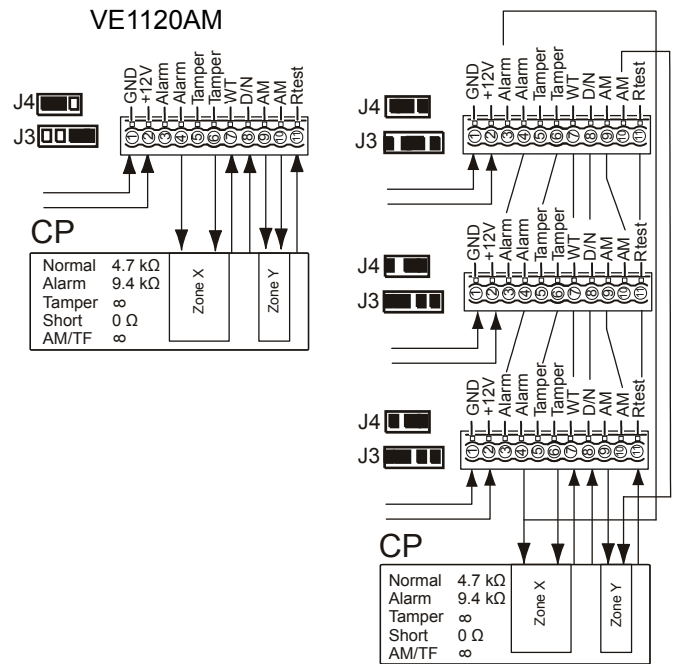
VE1120AM

J4
J3

GND
+12V
Alarm
Alarm
Tamper
Tamper
WT
D/N
AM
AM
Rtest

1 2 3 4 5 6 7 8 9 10 11

CP

Normal 4.7 kΩ
Alarm 9.4 kΩ
Tamper ∞
Short 0 Ω
AM/TF ∞

Zone X
Zone Y

J4
J3

GND
+12V
Alarm
Alarm
Tamper
Tamper
WT
D/N
AM
AM
Rtest

1 2 3 4 5 6 7 8 9 10 11

J4
J3

GND
+12V
Alarm
Alarm
Tamper
Tamper
WT
D/N
AM
AM
Rtest

1 2 3 4 5 6 7 8 9 10 11

J4
J3

GND
+12V
Alarm
Alarm
Tamper
Tamper
WT
D/N
AM
AM
Rtest

1 2 3 4 5 6 7 8 9 10 11

CP

Normal 4.7 kΩ
Alarm 9.4 kΩ
Tamper ∞
Short 0 Ω
AM/TF ∞

Zone X
Zone Y